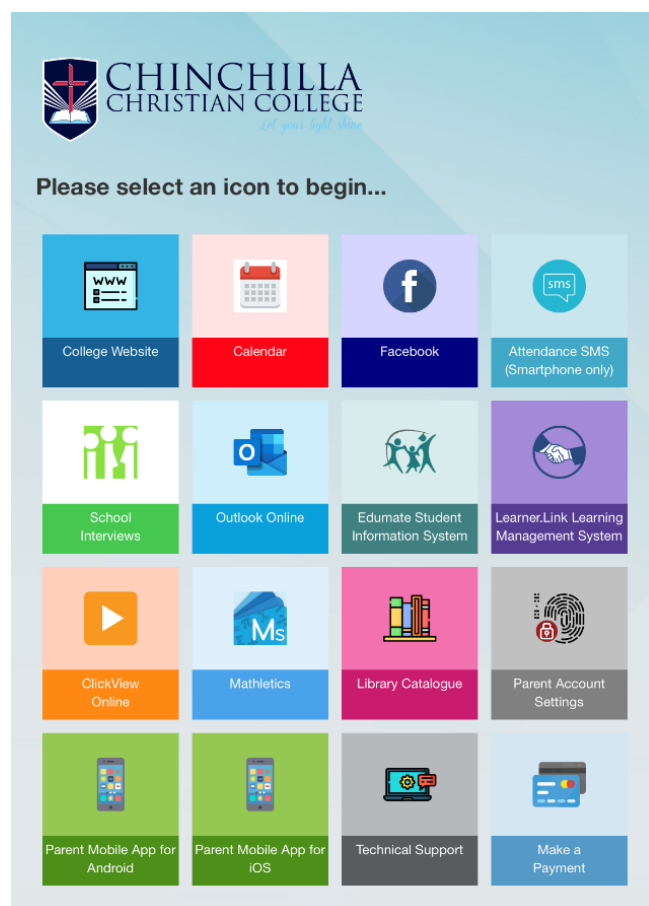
CHINCHILLA CHRISTIAN COLLEGE
Let your light shine

Please select an icon to begin...

WWW
College Website

Calendar

f
Facebook

sms
Attendance SMS (Smartphone only)

School Interviews

O
Outlook Online

Edumate Student Information System

Learner.Link Learning Management System

ClickView Online

Ms
Mathletics

Library Catalogue

Parent Account Settings

Parent Mobile App for Android

Parent Mobile App for iOS

Technical Support

Make a Payment